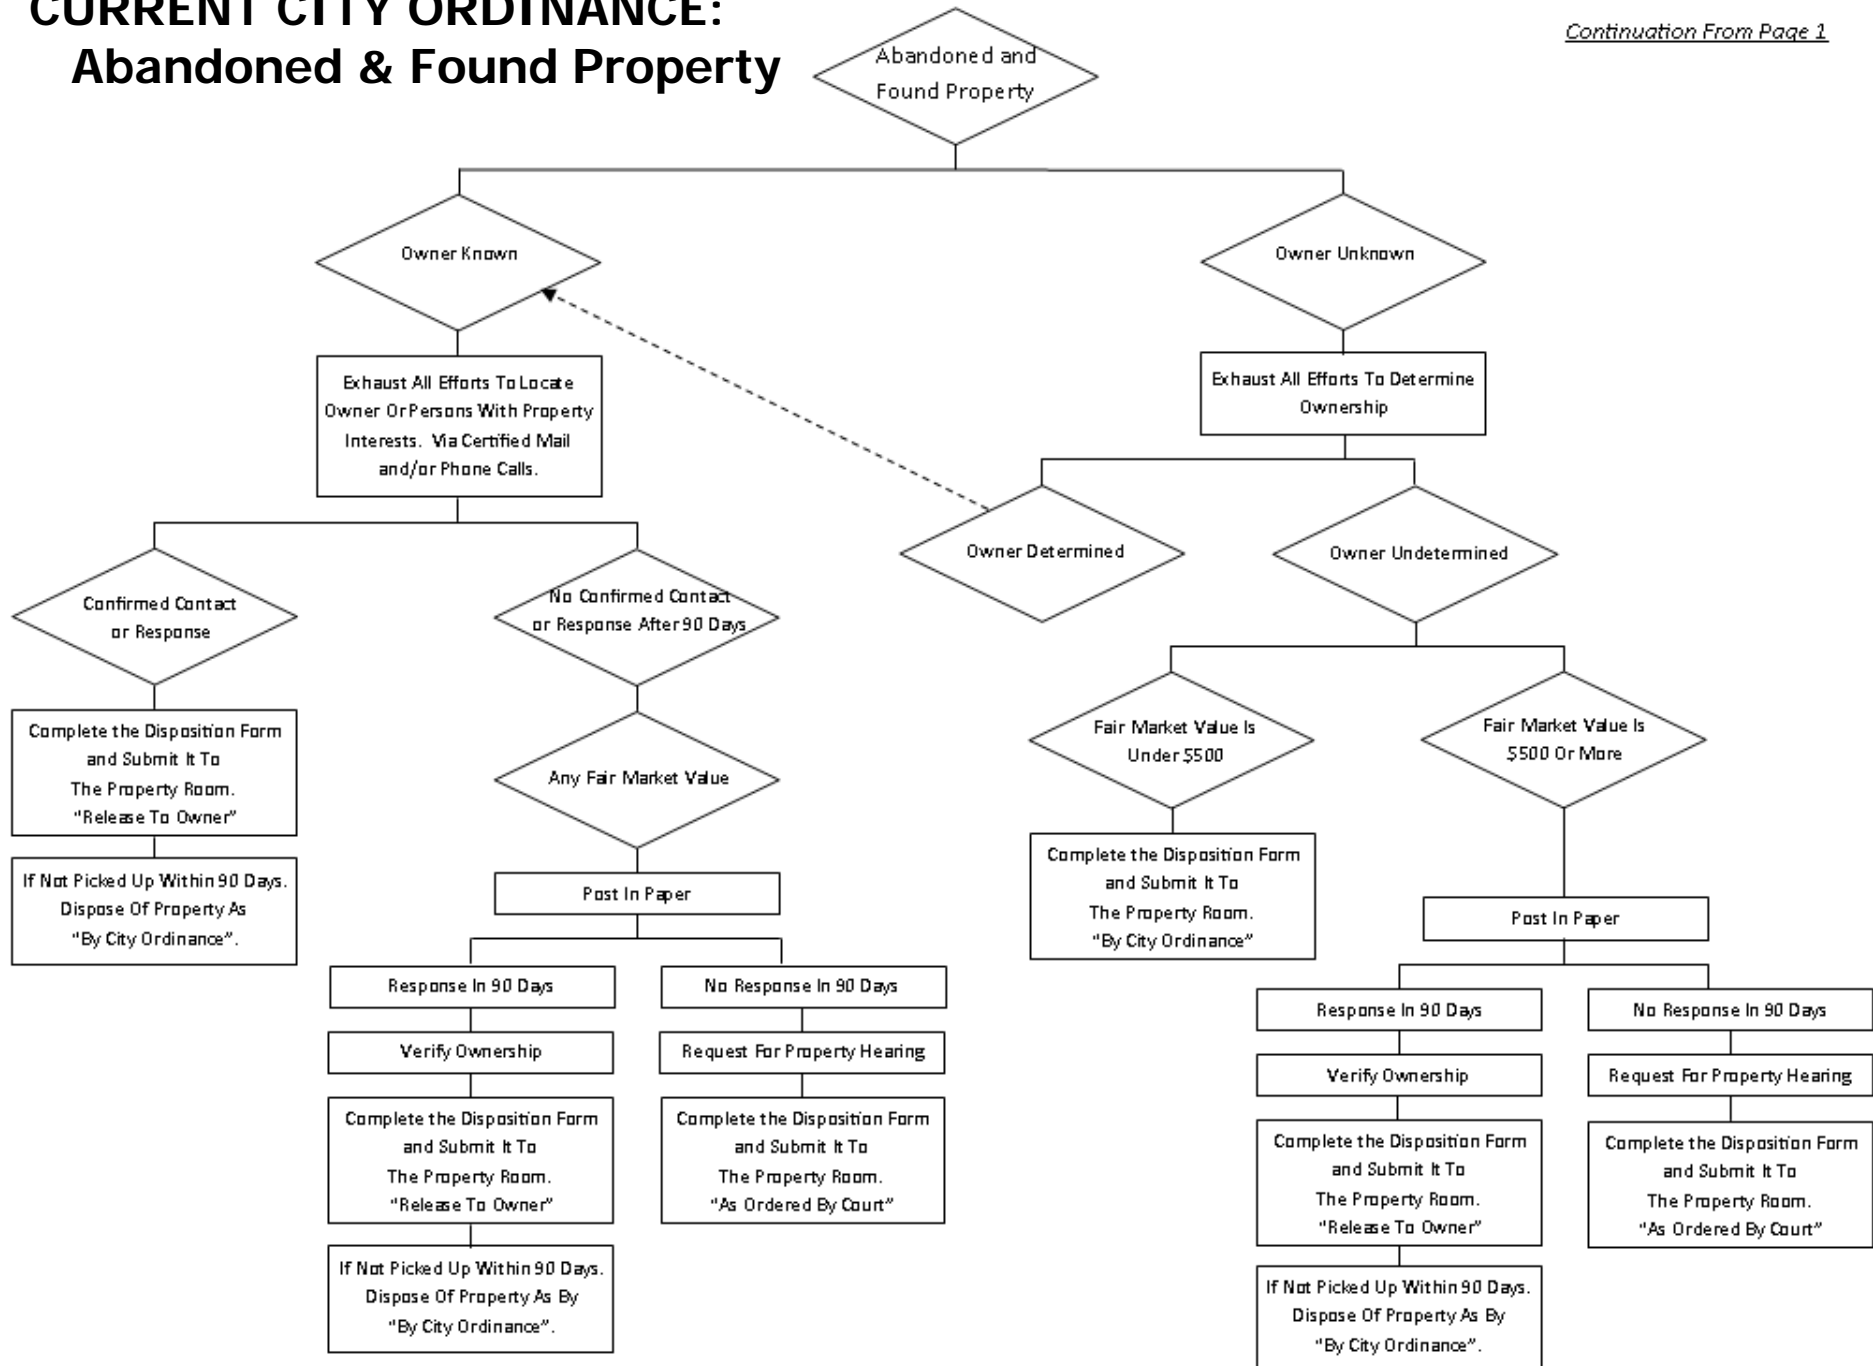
CURRENT CITY ORDINANCE:
Abandoned & Found Property

Continuation From Page 1

Abandoned and Found Property

Owner Known

Exhaust All Efforts To Locate Owner Or Persons With Property Interests. Via Certified Mail and/or Phone Calls.

Confirmed Contact or Response

Complete the Disposition Form and Submit It To The Property Room. "Release To Owner"

If Not Picked Up Within 90 Days. Dispose Of Property As "By City Ordinance".

No Confirmed Contact or Response After 90 Days

Any Fair Market Value

Post In Paper

Response In 90 Days

Verify Ownership

Complete the Disposition Form and Submit It To The Property Room. "Release To Owner"

If Not Picked Up Within 90 Days. Dispose Of Property As By "By City Ordinance".

No Response In 90 Days

Request For Property Hearing

Complete the Disposition Form and Submit It To The Property Room. "As Ordered By Court"

Owner Unknown

Exhaust All Efforts To Determine Ownership

Owner Determined

Owner Undetermined

Fair Market Value Is Under $500

Complete the Disposition Form and Submit It To The Property Room. "By City Ordinance"

Fair Market Value Is $500 Or More

Post In Paper

Response In 90 Days

Verify Ownership

Complete the Disposition Form and Submit It To The Property Room. "Release To Owner"

If Not Picked Up Within 90 Days. Dispose Of Property As By "By City Ordinance".

No Response In 90 Days

Request For Property Hearing

Complete the Disposition Form and Submit It To The Property Room. "As Ordered By Court"